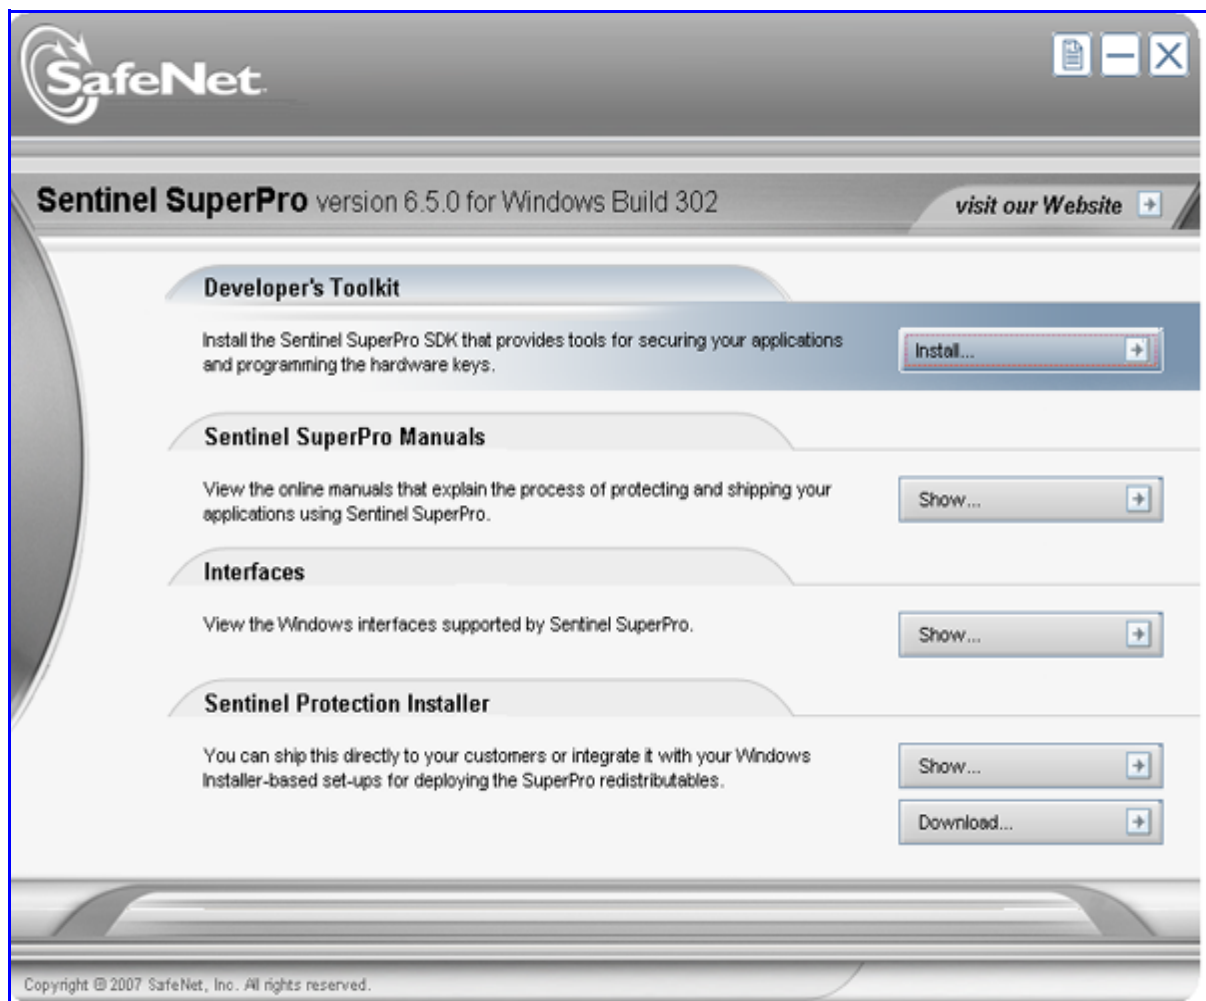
SafeNet

Sentinel SuperPro version 6.5.0 for Windows Build 302

visit our Website

Developer's Toolkit

Install the Sentinel SuperPro SDK that provides tools for securing your applications and programming the hardware keys.

Install...

Sentinel SuperPro Manuals

View the online manuals that explain the process of protecting and shipping your applications using Sentinel SuperPro.

Show...

Interfaces

View the Windows interfaces supported by Sentinel SuperPro.

Show...

Sentinel Protection Installer

You can ship this directly to your customers or integrate it with your Windows Installer-based set-ups for deploying the SuperPro redistributables.

Show...

Download...

Copyright © 2007 SafeNet, Inc. All rights reserved.